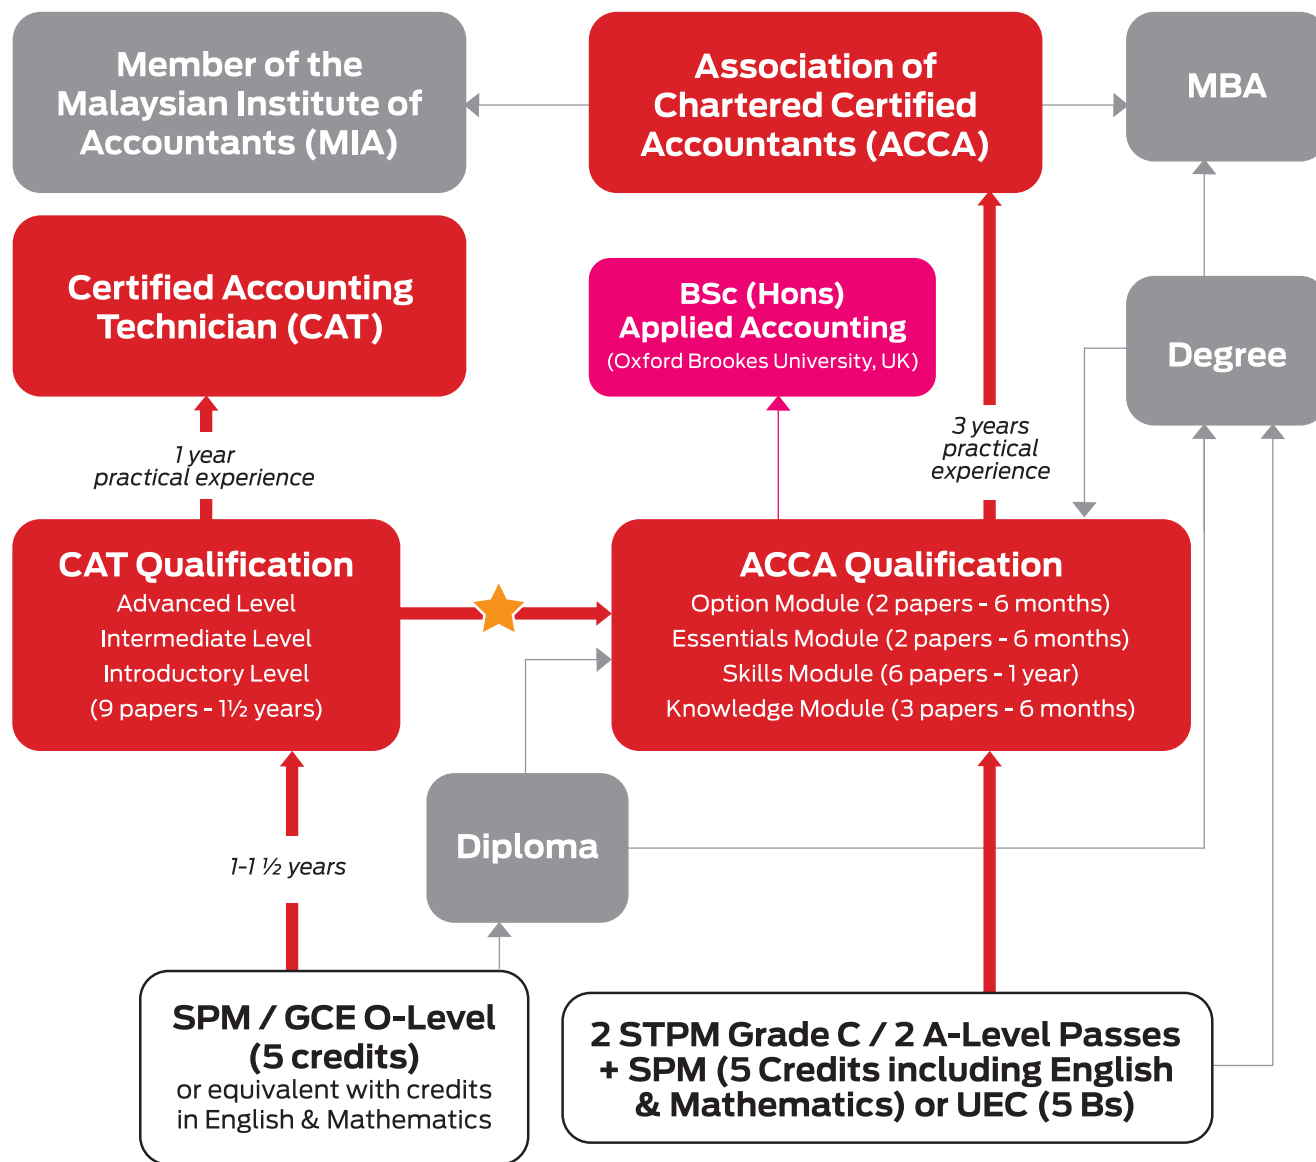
Member of the Malaysian Institute of Accountants (MIA)

Association of Chartered Certified Accountants (ACCA)

MBA

Certified Accounting Technician (CAT)

BSc (Hons) Applied Accounting
(Oxford Brookes University, UK)

Degree

1 year practical experience

3 years practical experience

CAT Qualification
Advanced Level
Intermediate Level
Introductory Level
(9 papers - 1½ years)

ACCA Qualification
Option Module (2 papers - 6 months)
Essentials Module (2 papers - 6 months)
Skills Module (6 papers - 1 year)
Knowledge Module (3 papers - 6 months)

1-1 ½ years

Diploma

SPM / GCE O-Level (5 credits)
or equivalent with credits in English & Mathematics

2 STPM Grade C / 2 A-Level Passes + SPM (5 Credits including English & Mathematics) or UEC (5 Bs)